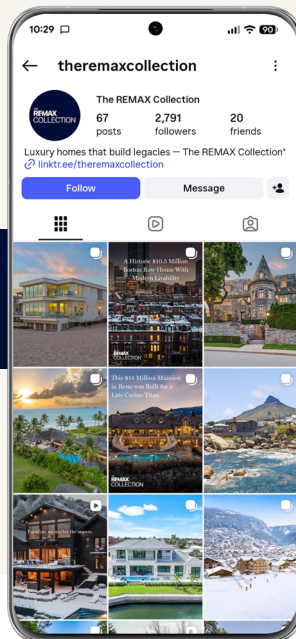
10:29

90

theremaxcollection

THE REMAX COLLECTION

The REMAX Collection

67
posts

2,791
followers

20
friends

Luxury homes that build legacies — The REMAX Collection®

linktr.ee/theremaxcollection

Follow

Message

A Historic $10.5 Million Boston Row House With Modern Livability

THE REMAX COLLECTION

This $34 Million Mansion in Reno was Built for a Late Casino Titan

THE REMAX COLLECTION

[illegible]